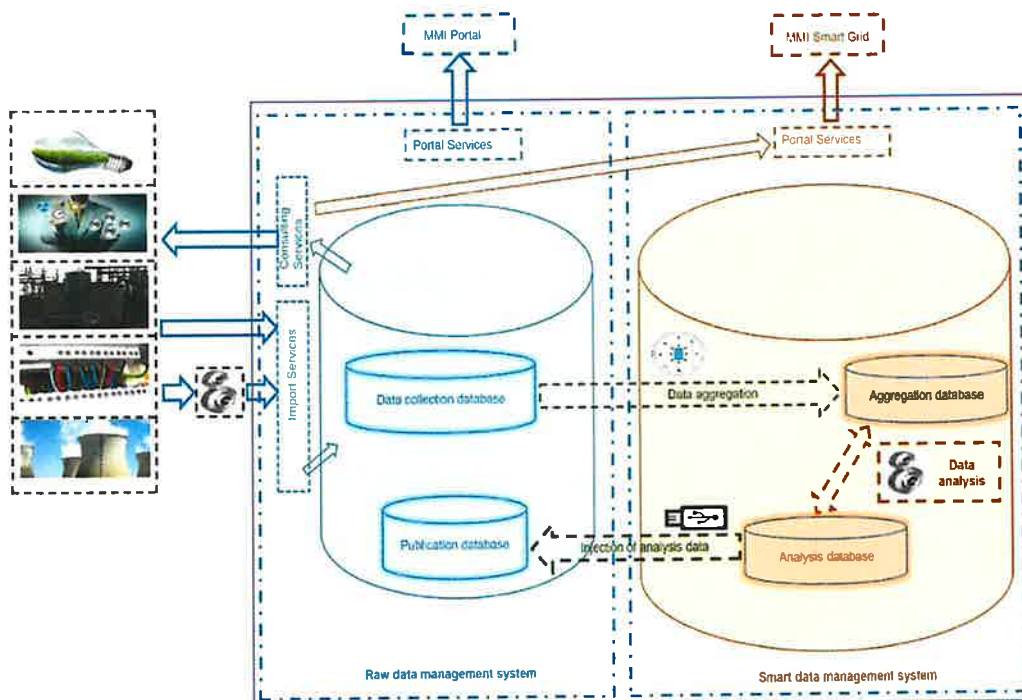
MMI Portal

MMI Smart Grid

Portal Services

Portal Services

Consulting Services

Import Services

Data collection database

Data aggregation

Aggregation database

Data analysis

Publication database

Injection of analysis data

Analysis database

Raw data management system

Smart data management system